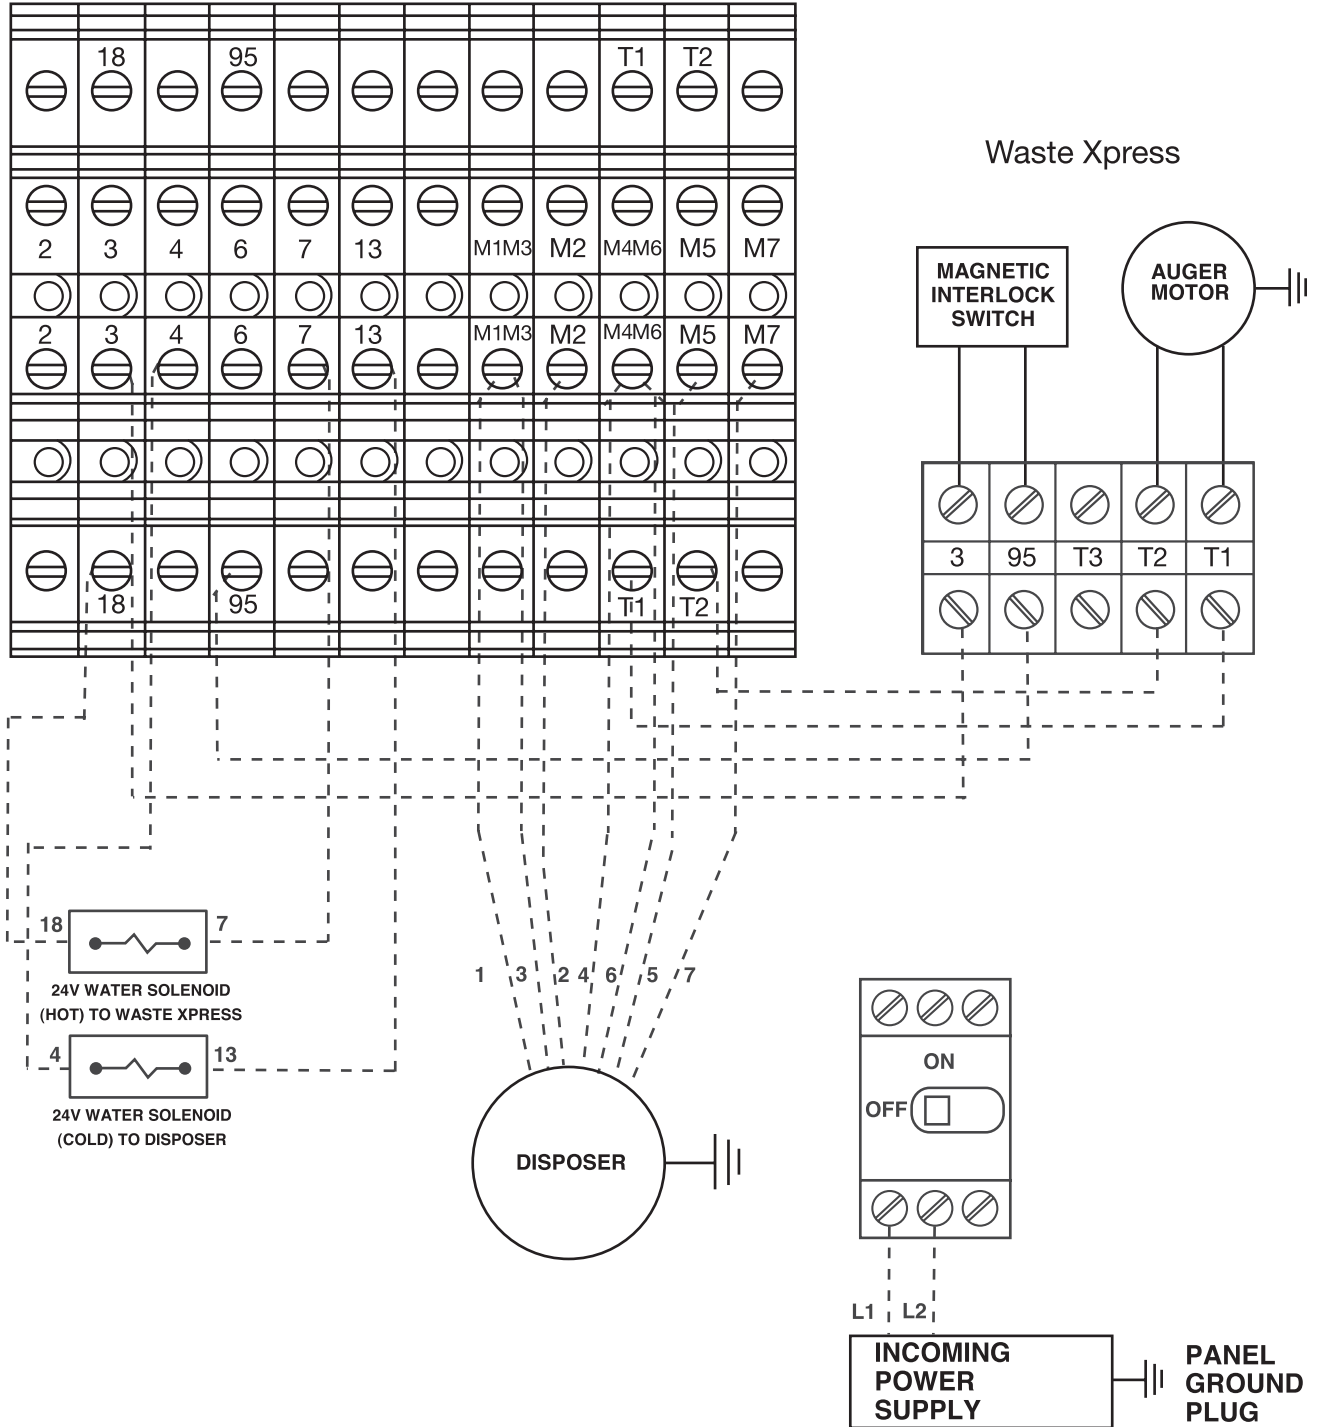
18 95 T1 T2

Waste Xpress

2 3 4 6 7 13 M1M3 M2 M4M6 M5 M7

MAGNETIC INTERLOCK SWITCH

AUGER MOTOR

2 3 4 6 7 13 M1M3 M2 M4M6 M5 M7

3 95 T3 T2 T1

18 95 T1 T2

18 7

24V WATER SOLENOID (HOT) TO WASTE XPRESS

4 13

24V WATER SOLENOID (COLD) TO DISPOSER

1 3 2 4 6 5 7

DISPOSER

ON

OFF

L1 L2

INCOMING POWER SUPPLY

PANEL GROUND PLUG